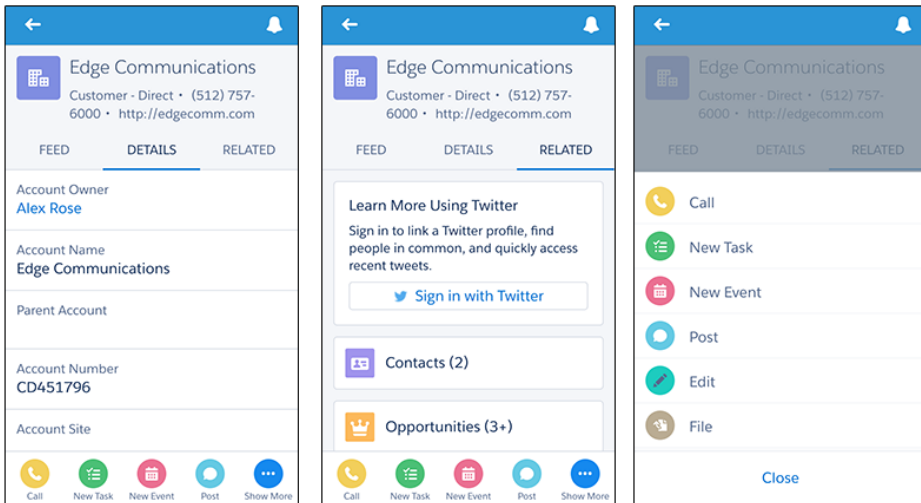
Edge Communications
Customer - Direct • (512) 757-6000 • http://edgecomm.com

FEED DETAILS RELATED

Account Owner
Alex Rose

Account Name
Edge Communications

Parent Account

Account Number
CD451796

Account Site

Call New Task New Event Post Show More

Edge Communications
Customer - Direct • (512) 757-6000 • http://edgecomm.com

FEED DETAILS RELATED

Learn More Using Twitter
Sign in to link a Twitter profile, find people in common, and quickly access recent tweets.

Sign in with Twitter

Contacts (2)

Opportunities (3+)

Call New Task New Event Post Show More

Edge Communications
Customer - Direct • (512) 757-6000 • http://edgecomm.com

FEED DETAILS RELATED

Call
New Task
New Event
Post
Edit
File

Close